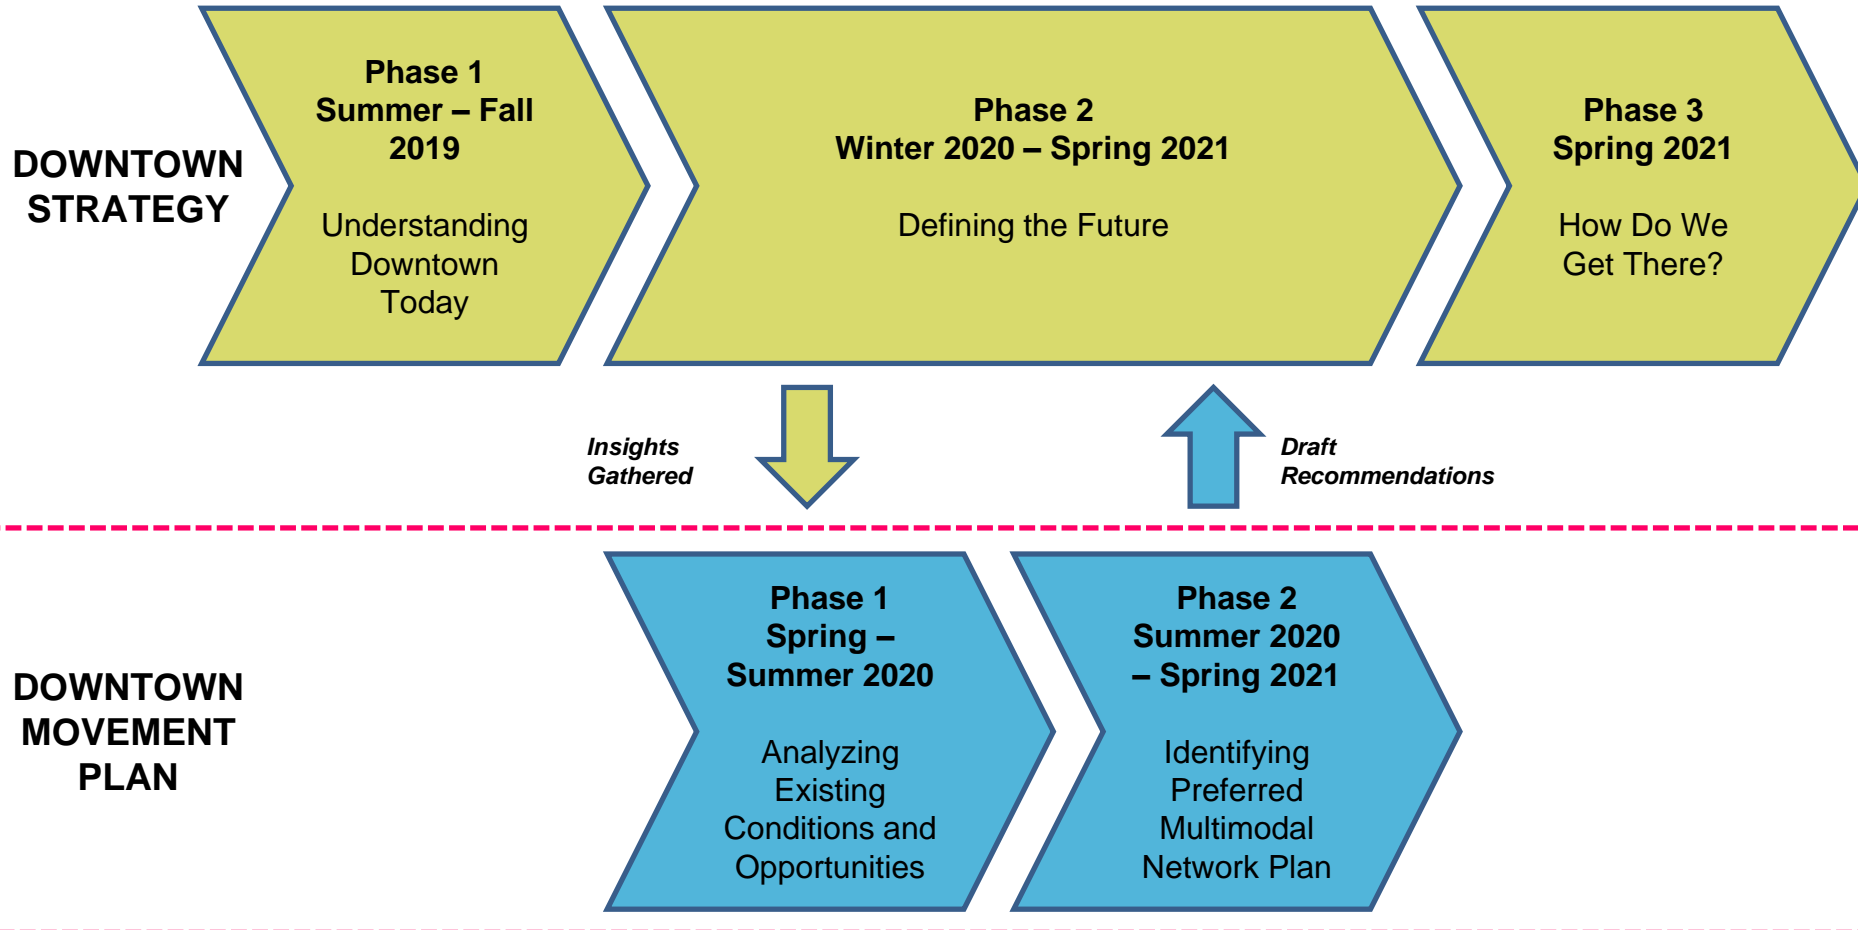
DOWNTOWN STRATEGY

Phase 1
Summer – Fall 2019

Understanding Downtown Today

Phase 2
Winter 2020 – Spring 2021

Defining the Future

Phase 3
Spring 2021

How Do We Get There?

Insights Gathered

Draft Recommendations

DOWNTOWN MOVEMENT PLAN

Phase 1
Spring – Summer 2020

Analyzing Existing Conditions and Opportunities

Phase 2
Summer 2020 – Spring 2021

Identifying Preferred Multimodal Network Plan